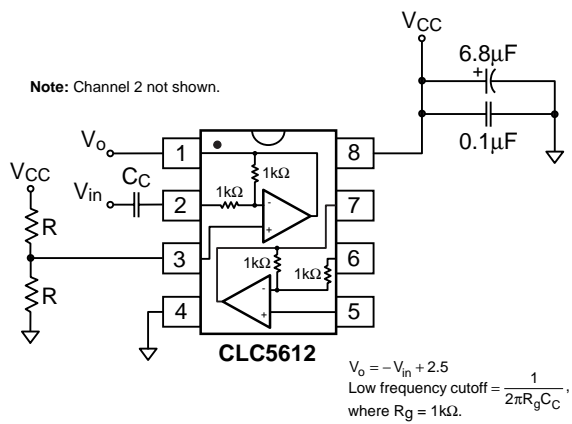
$V_{CC}$

6.8µF

+

0.1µF

**Note:** Channel 2 not shown.

$V_o$

1

8

1kΩ

$V_{in}$

$C_C$

2

1kΩ

-

+

7

$V_{CC}$

R

3

1kΩ

1kΩ

6

R

4

-

+

5

**CLC5612**

$V_o = -V_{in} + 2.5$

Low frequency cutoff = $\frac{1}{2\pi R_g C_C}$,

where $R_g = 1k\Omega$.